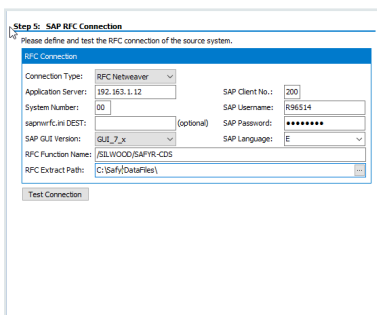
Step 5: SAP RFC Connection

Please define and test the RFC connection of the source system.

RFC Connection

Connection Type: RFC Netweaver

Application Server: 192.163.1.12

SAP Client No.: 200

System Number: 00

SAP Username: R96514

sapnwrfc.ini DEST: (optional)

SAP Password: ••••••••

SAP GUI Version: GUI_7_x

SAP Language: E

RFC Function Name: /SILWOOD/SAFYR-CDS

RFC Extract Path: C:\Safy\DataFiles\ ...

Test Connection